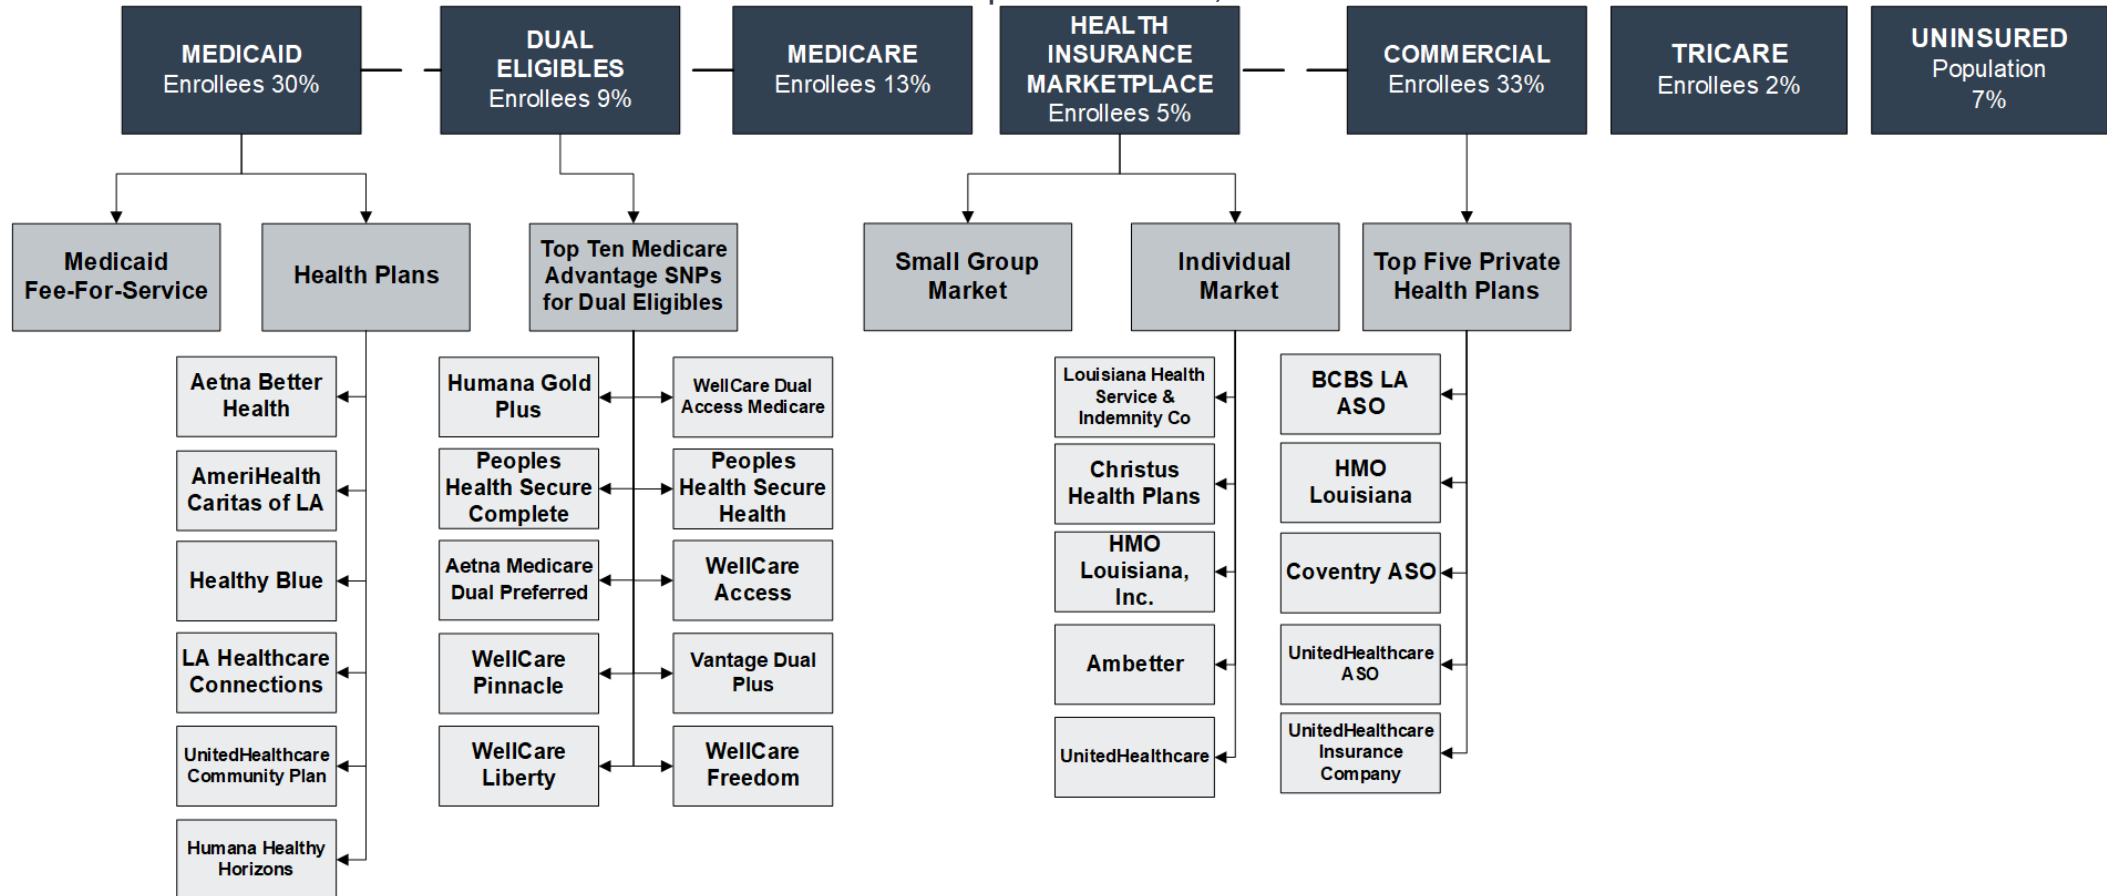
MEDICAID
Enrollees 30%

DUAL ELIGIBLES
Enrollees 9%

MEDICARE
Enrollees 13%

HEALTH INSURANCE MARKETPLACE
Enrollees 5%

COMMERCIAL
Enrollees 33%

TRICARE
Enrollees 2%

UNINSURED
Population 7%

Medicaid Fee-For-Service

Health Plans

Aetna Better Health

AmeriHealth Caritas of LA

Healthy Blue

LA Healthcare Connections

UnitedHealthcare Community Plan

Humana Healthy Horizons

Top Ten Medicare Advantage SNPs for Dual Eligibles

Humana Gold Plus

WellCare Dual Access Medicare

Peoples Health Secure Complete

Peoples Health Secure Health

Aetna Medicare Dual Preferred

WellCare Access

WellCare Pinnacle

Vantage Dual Plus

WellCare Liberty

WellCare Freedom

Small Group Market

Individual Market

Louisiana Health Service & Indemnity Co

Christus Health Plans

HMO Louisiana, Inc.

Ambetter

UnitedHealthcare

Top Five Private Health Plans

BCBS LA ASO

HMO Louisiana

Coventry ASO

UnitedHealthcare ASO

UnitedHealthcare Insurance Company